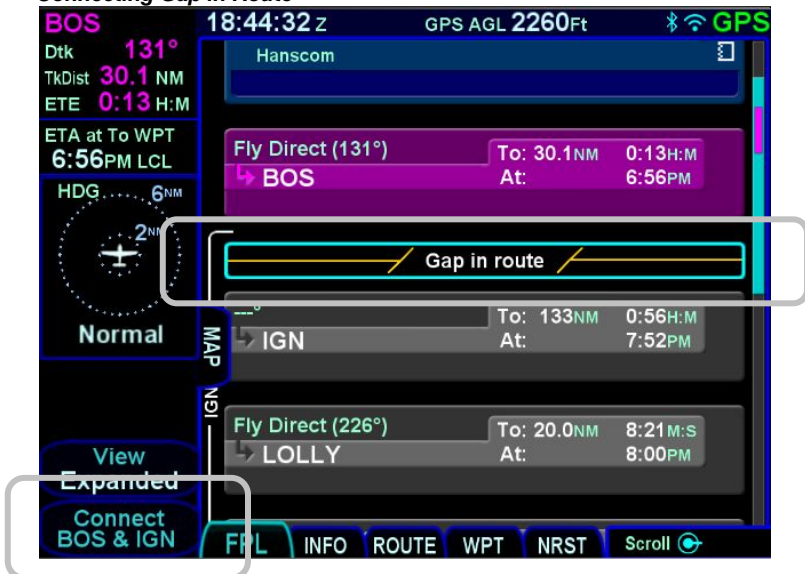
Connecting Gap in Route

BOS
Dtk 131°
TkDist 30.1 NM
ETE 0:13 H:M

18:44:32 Z
GPS AGL 2260Ft
GPS

Hanscom

ETA at To WPT
6:56PM LCL

Fly Direct (131°)
BOS
To: 30.1NM 0:13H:M
At: 6:56PM

HDG 6NM
2NM

Gap in route

Normal

---°
IGN
To: 133NM 0:56H:M
At: 7:52PM

MAP
IGN

Fly Direct (226°)
LOLLY
To: 20.0NM 8:21M:S
At: 8:00PM

View Expanded

Connect BOS & IGN

FPL INFO ROUTE WPT NRST Scroll